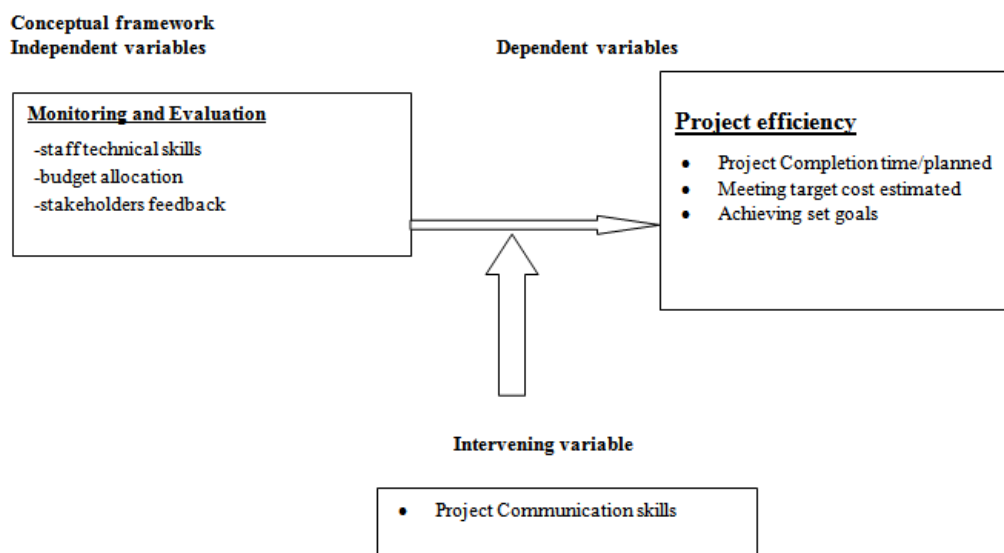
Conceptual framework
Independent variables

Dependent variables

Monitoring and Evaluation
-staff technical skills
-budget allocation
-stakeholders feedback

Project efficiency
- Project Completion time/planned
- Meeting target cost estimated
- Achieving set goals

Intervening variable

- Project Communication skills